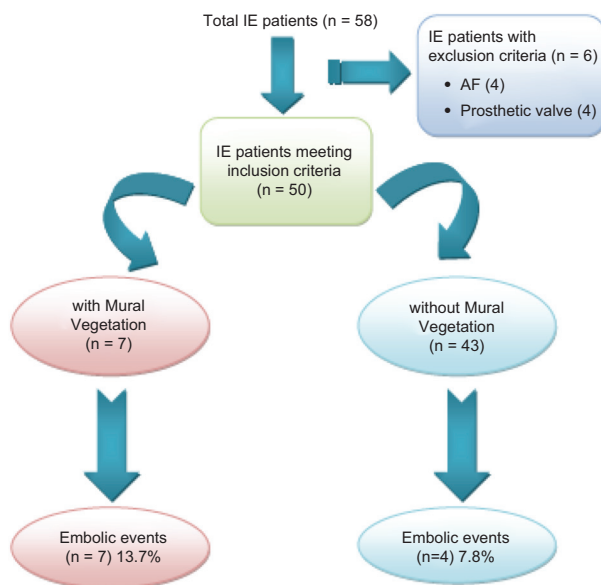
Total IE patients (n = 58)

IE patients with exclusion criteria (n = 6)

• AF (4)

• Prosthetic valve (4)

IE patients meeting inclusion criteria (n = 50)

with Mural Vegetation (n = 7)

without Mural Vegetation (n = 43)

Embolic events (n = 7) 13.7%

Embolic events (n=4) 7.8%